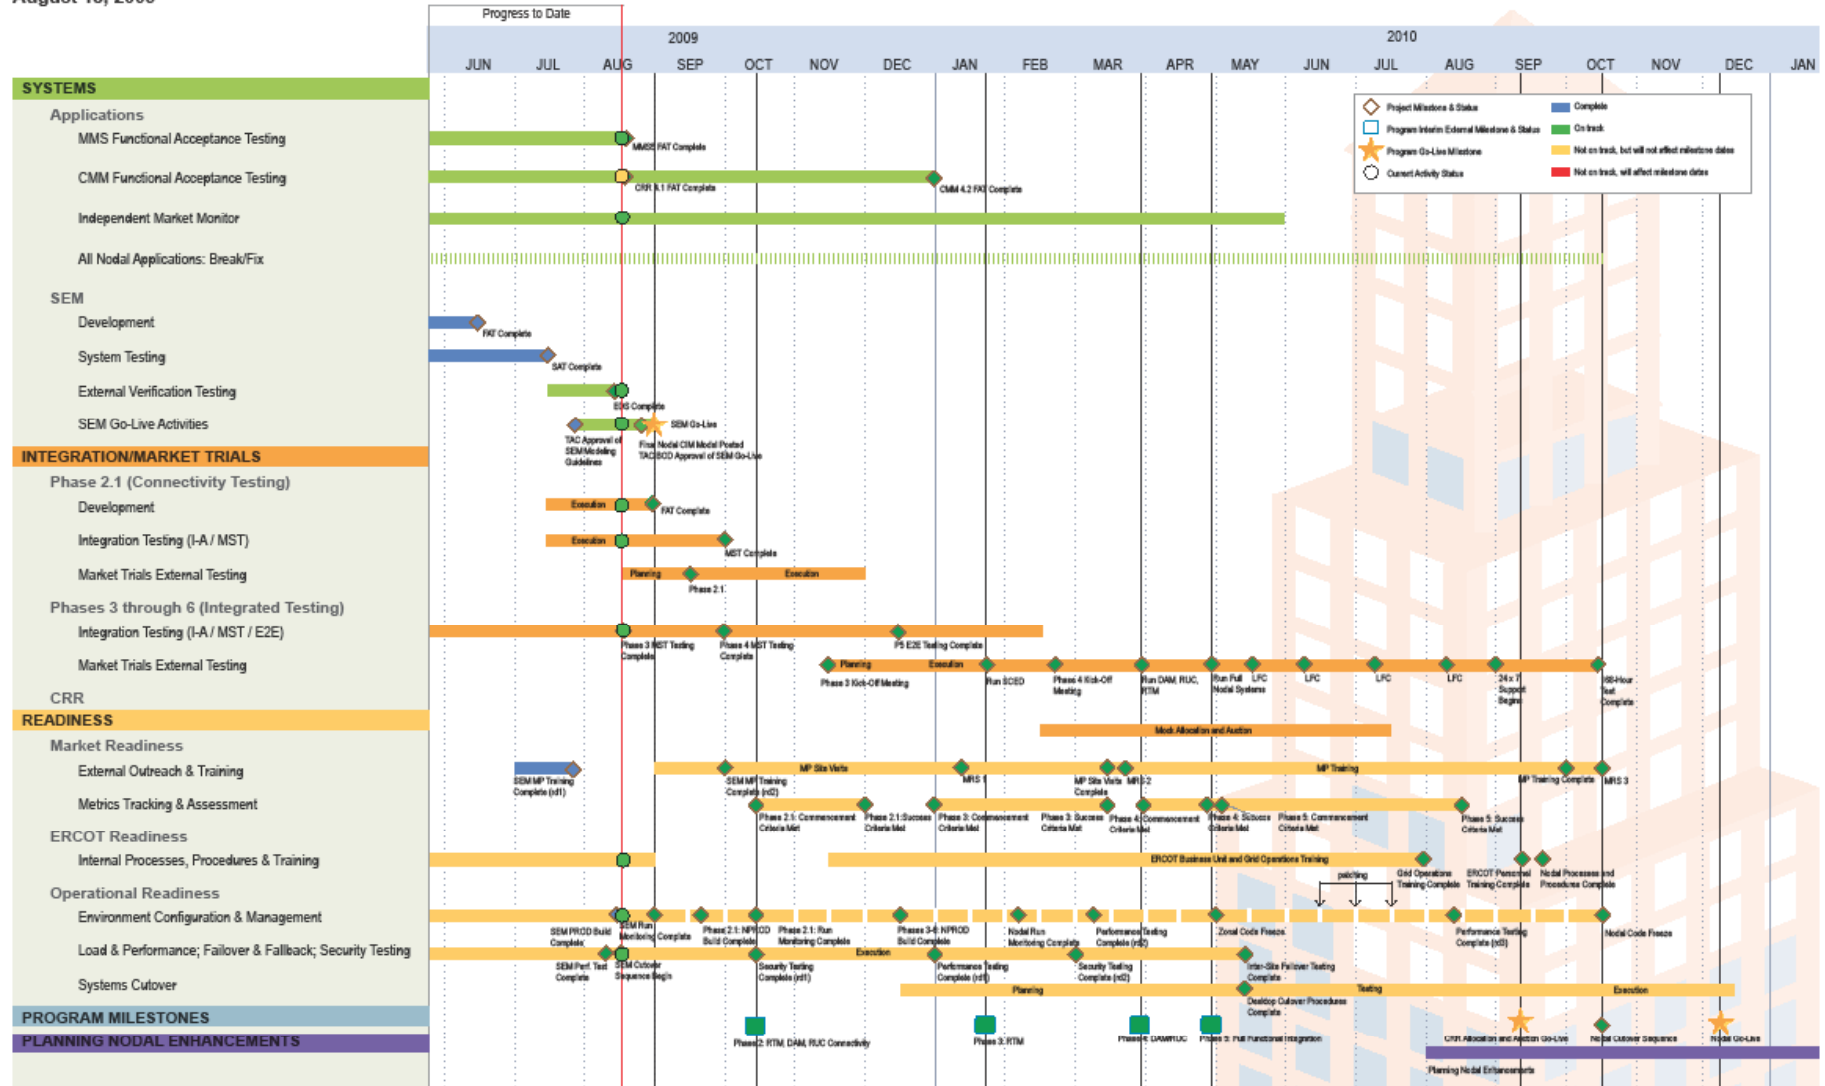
Progress to Date

2009 2010

JUN JUL AUG SEP OCT NOV DEC JAN FEB MAR APR MAY JUN JUL AUG SEP OCT NOV DEC JAN

Project Milestone & Status
Program Interim External Milestone & Status
Program Go-Live Milestone
Current Activity Status
Complete
On track
Not on track, but will not affect milestone dates
Not on track, will affect milestone dates

SYSTEMS
Applications
MMS Functional Acceptance Testing
MMS FAT Complete
CMM Functional Acceptance Testing
CRR 4.1 FAT Complete
CMM 4.2 FAT Complete
Independent Market Monitor
All Nodal Applications: Break/Fix
SEM
Development
FAT Complete
System Testing
SAT Complete
External Verification Testing
EVS Complete
SEM Go-Live Activities
SEM Go-Live
TAC Approval of SEM Modeling Guidelines
Final Nodal CIM Model Posted
TAC/BOD Approval of SEM Go-Live
INTEGRATION/MARKET TRIALS
Phase 2.1 (Connectivity Testing)
Development
Execution
FAT Complete
Integration Testing (I-A / MST)
Execution
MST Complete
Market Trials External Testing
Planning
Execution
Phase 2.1
Phases 3 through 6 (Integrated Testing)
Integration Testing (I-A / MST / E2E)
Phase 3 MST Testing Complete
Phase 4 MST Testing Complete
P5 E2E Testing Complete
Market Trials External Testing
Planning
Execution
Phase 3 Kick-Off Meeting
Run SCED
Phase 4 Kick-Off Meeting
Run DAM, RUC, RTM
Run Full Nodal Systems
LFC
LFC
LFC
LFC
24x7 Support Begins
168-Hour Test Complete
CRR
Mock Allocation and Auction
READINESS
Market Readiness
External Outreach & Training
SEM MP Training Complete (rd1)
MP Site Visits
SEM MP Training Complete (rd2)
MRS 1
MP Site Visits Complete
MRS 2
MP Training
MP Training Complete
MRS 3
Metrics Tracking & Assessment
Phase 2.1: Commencement Criteria Met
Phase 2.1: Success Criteria Met
Phase 3: Commencement Criteria Met
Phase 3: Success Criteria Met
Phase 4: Commencement Criteria Met
Phase 4: Success Criteria Met
Phase 5: Commencement Criteria Met
Phase 5: Success Criteria Met
ERCOT Readiness
Internal Processes, Procedures & Training
ERCOT Business Unit and Grid Operations Training
Grid Operations Training Complete
ERCOT Personnel Training Complete
Nodal Processes and Procedures Complete
Operational Readiness
patching
Environment Configuration & Management
SEM PROD Build Complete
SEM Run Monitoring Complete
Phase 2.1: NPROD Build Complete
Phase 2.1: Run Monitoring Complete
Phases 3-6: NPROD Build Complete
Nodal Run Monitoring Complete
Performance Testing Complete (rd2)
Zonal Code Freeze
Performance Testing Complete (rd3)
Nodal Code Freeze
Load & Performance; Failover & Fallback; Security Testing
SEM Perf. Test Complete
SEM Cutover Sequence Begin
Execution
Security Testing Complete (rd1)
Performance Testing Complete (rd1)
Security Testing Complete (rd2)
Inter-Site Failover Testing Complete
Systems Cutover
Planning
Testing
Execution
Desktop Cutover Procedures Complete
PROGRAM MILESTONES
Phase 2: RTM, DAM, RUC Connectivity
Phase 3: RTM
Phase 4: DAM/RUC
Phase 5: Full Functional Integration
CRR Allocation and Auction Go-Live
Nodal Cutover Sequence
Nodal Go-Live
PLANNING NODAL ENHANCEMENTS
Planning Nodal Enhancements